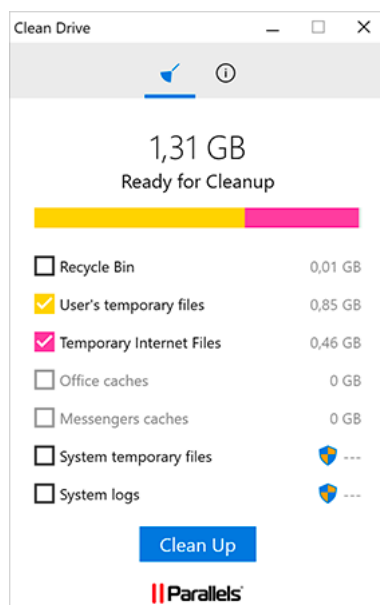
Clean Drive

1,31 GB
Ready for Cleanup

Recycle Bin 0,01 GB
User's temporary files 0,85 GB
Temporary Internet Files 0,46 GB
Office caches 0 GB
Messengers caches 0 GB
System temporary files ---
System logs ---

Clean Up

Parallels